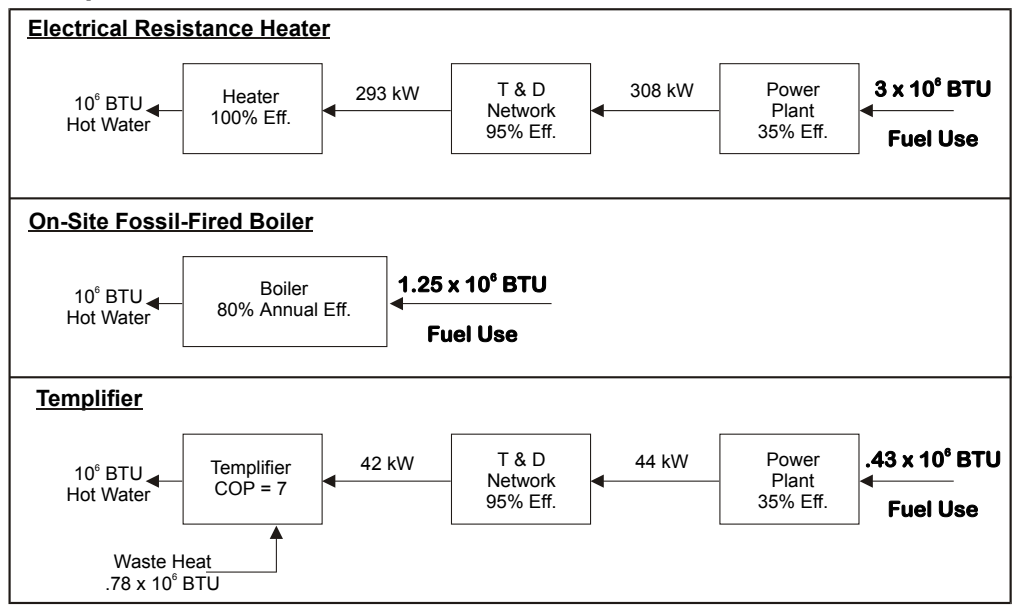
Electrical Resistance Heater

$10^6$ BTU Hot Water

Heater 100% Eff.

293 kW

T & D Network 95% Eff.

308 kW

Power Plant 35% Eff.

$3 \times 10^6$ BTU

Fuel Use

On-Site Fossil-Fired Boiler

$10^6$ BTU Hot Water

Boiler 80% Annual Eff.

$1.25 \times 10^6$ BTU

Fuel Use

Templifier

$10^6$ BTU Hot Water

Templifier COP = 7

42 kW

T & D Network 95% Eff.

44 kW

Power Plant 35% Eff.

$.43 \times 10^6$ BTU

Fuel Use

Waste Heat $.78 \times 10^6$ BTU